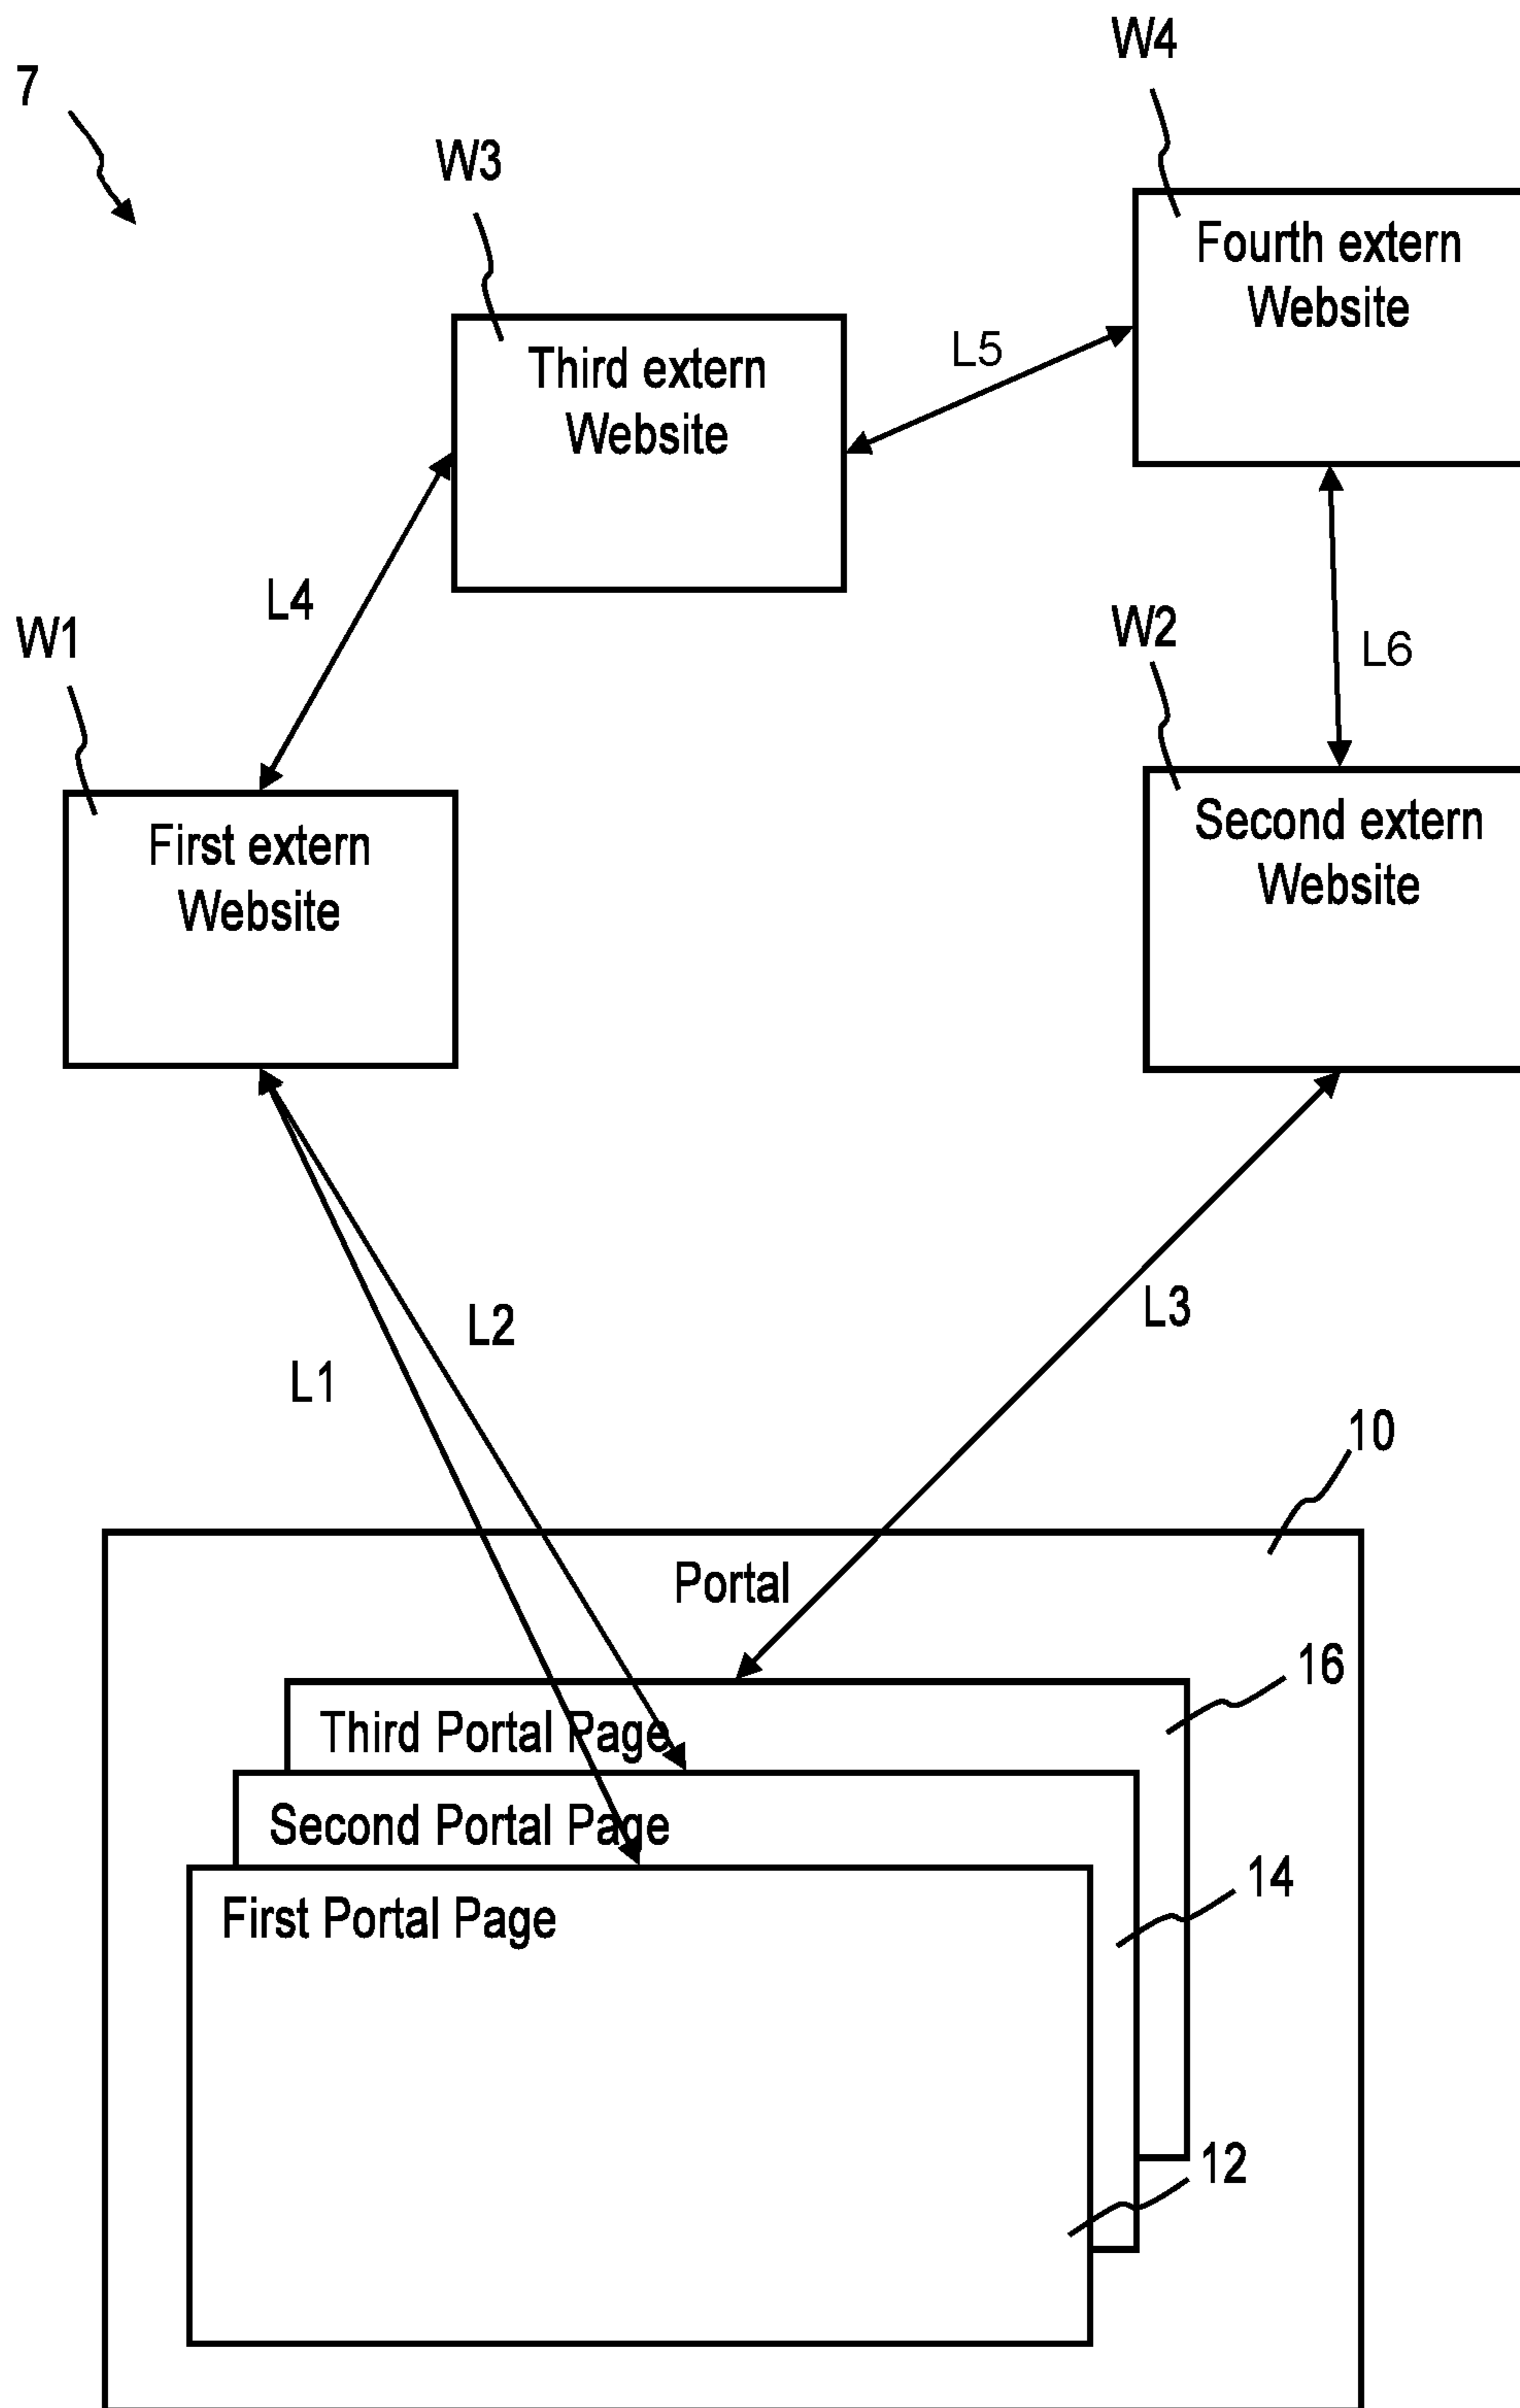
7

W4

W3

Fourth extern Website

Third extern Website

L5

L4

W1

W2

L6

First extern Website

Second extern Website

L2

L1

L3

10

Portal

16

Third Portal Page

Second Portal Page

14

First Portal Page

12